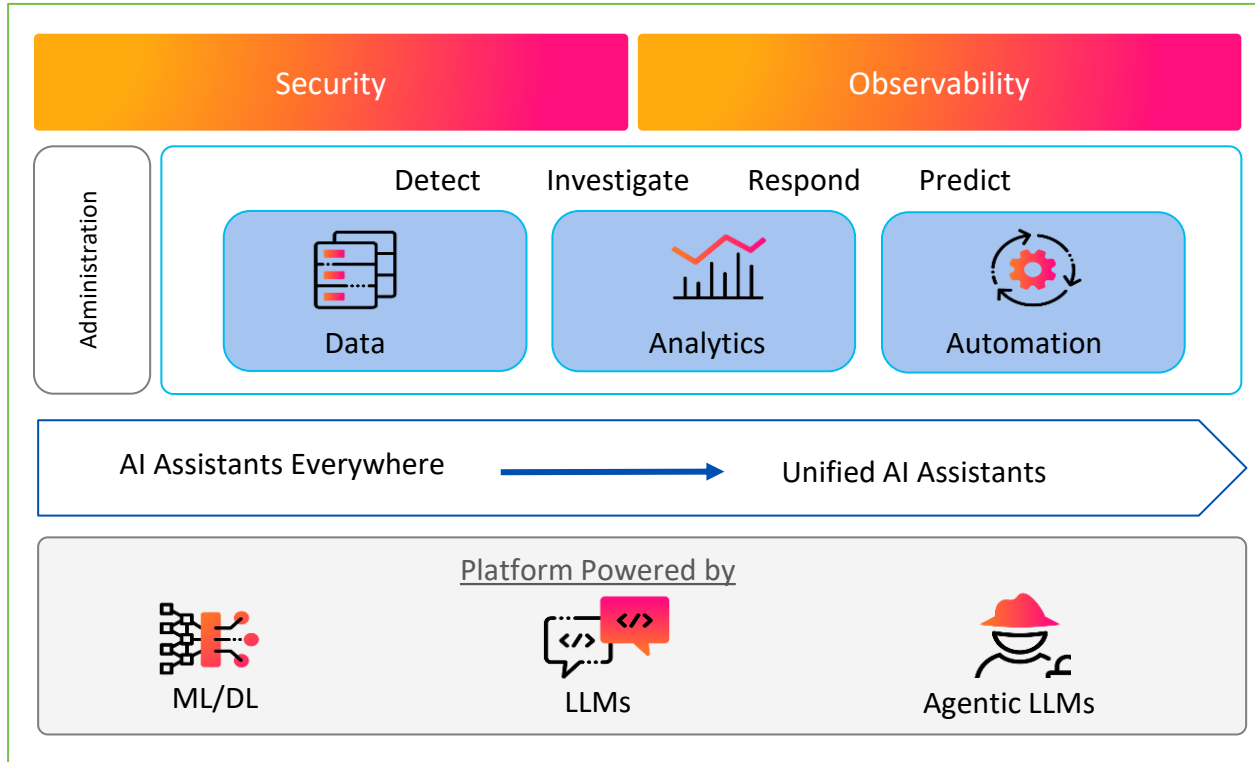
Security

Observability

Administration

Detect Investigate Respond Predict

Data

Analytics

Automation

AI Assistants Everywhere

Unified AI Assistants

Platform Powered by

ML/DL

LLMs

Agentic LLMs